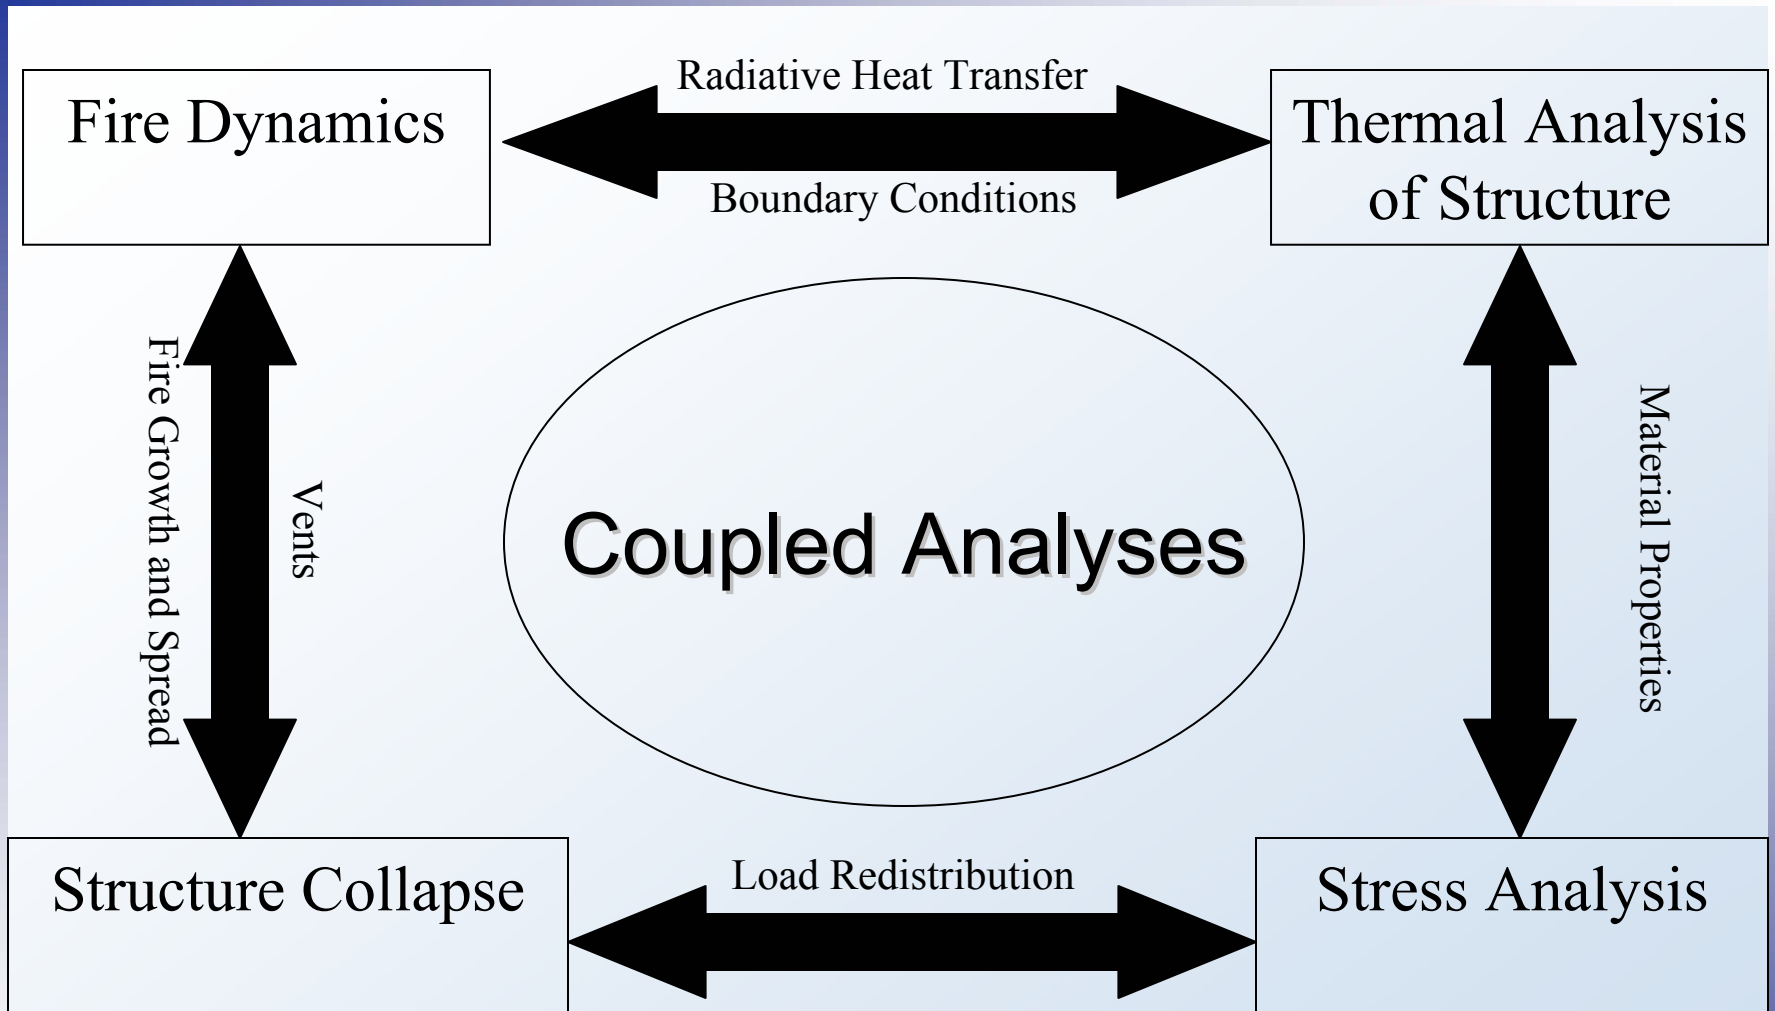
Fire Dynamics

Radiative Heat Transfer

Boundary Conditions

Thermal Analysis of Structure

Fire Growth and Spread

Vents

Coupled Analyses

Material Properties

Structure Collapse

Load Redistribution

Stress Analysis